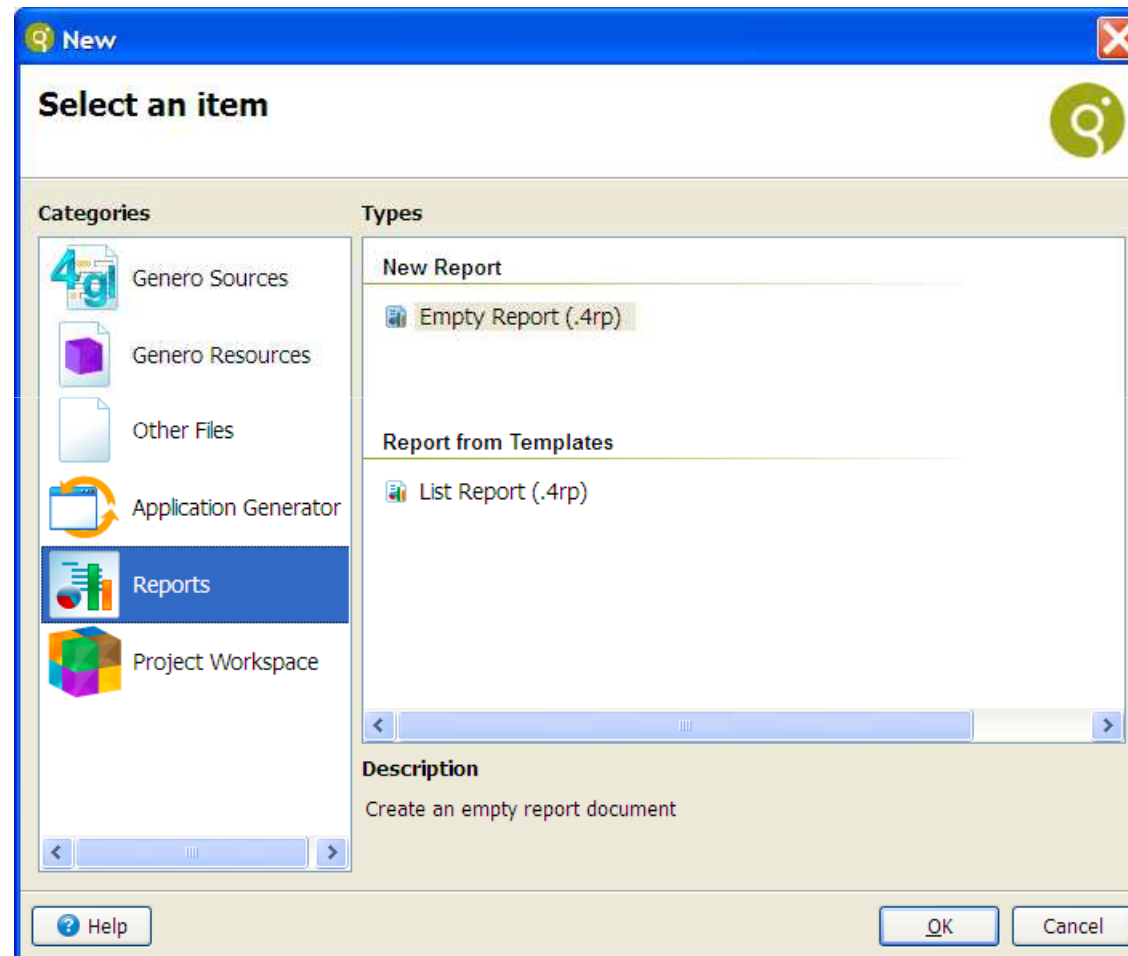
New

Select an item

Categories

4gl

Genero Sources

Genero Resources

Other Files

Application Generator

Reports

Project Workspace

Types

New Report

Empty Report (.4rp)

Report from Templates

List Report (.4rp)

Description

Create an empty report document

Help

OK

Cancel